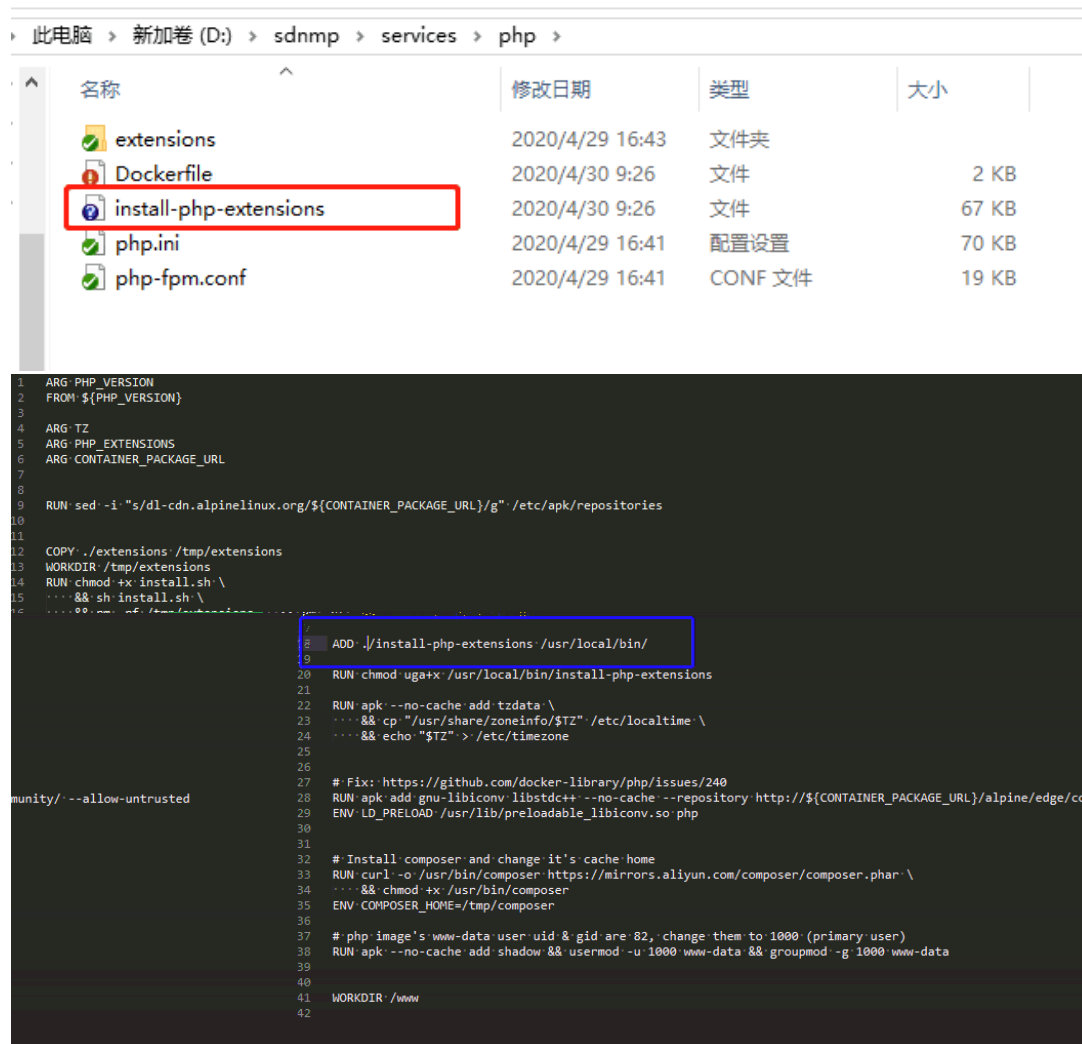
此电脑 › 新加卷 (D:) › sdnmp › services › php ›

| 名称 | 修改日期 | 类型 | 大小 |
|---|---|---|---|
| extensions | 2020/4/29 16:43 | 文件夹 | |
| Dockerfile | 2020/4/30 9:26 | 文件 | 2 KB |
| install-php-extensions | 2020/4/30 9:26 | 文件 | 67 KB |
| php.ini | 2020/4/29 16:41 | 配置设置 | 70 KB |
| php-fpm.conf | 2020/4/29 16:41 | CONF 文件 | 19 KB |

1 ARG PHP_VERSION
2 FROM ${PHP_VERSION}
3
4 ARG TZ
5 ARG PHP_EXTENSIONS
6 ARG CONTAINER_PACKAGE_URL
7
8
9 RUN sed -i "s/dl-cdn.alpinelinux.org/${CONTAINER_PACKAGE_URL}/g" /etc/apk/repositories
10
11
12 COPY ./extensions /tmp/extensions
13 WORKDIR /tmp/extensions
14 RUN chmod +x install.sh \
15 && sh install.sh \
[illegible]

18 ADD ./install-php-extensions /usr/local/bin/
19
20 RUN chmod uga+x /usr/local/bin/install-php-extensions
21
22 RUN apk --no-cache add tzdata \
23 && cp "/usr/share/zoneinfo/$TZ" /etc/localtime \
24 && echo "$TZ" > /etc/timezone
25
26
27 # Fix: https://github.com/docker-library/php/issues/240
28 RUN apk add gnu-libiconv libstdc++ --no-cache --repository http://${CONTAINER_PACKAGE_URL}/alpine/edge/co
munity/ --allow-untrusted
29 ENV LD_PRELOAD /usr/lib/preloadable_libiconv.so php
30
31
32 # Install composer and change it's cache home
33 RUN curl -o /usr/bin/composer https://mirrors.aliyun.com/composer/composer.phar \
34 && chmod +x /usr/bin/composer
35 ENV COMPOSER_HOME=/tmp/composer
36
37 # php image's www-data user uid & gid are 82, change them to 1000 (primary user)
38 RUN apk --no-cache add shadow && usermod -u 1000 www-data && groupmod -g 1000 www-data
39
40
41 WORKDIR /www
42